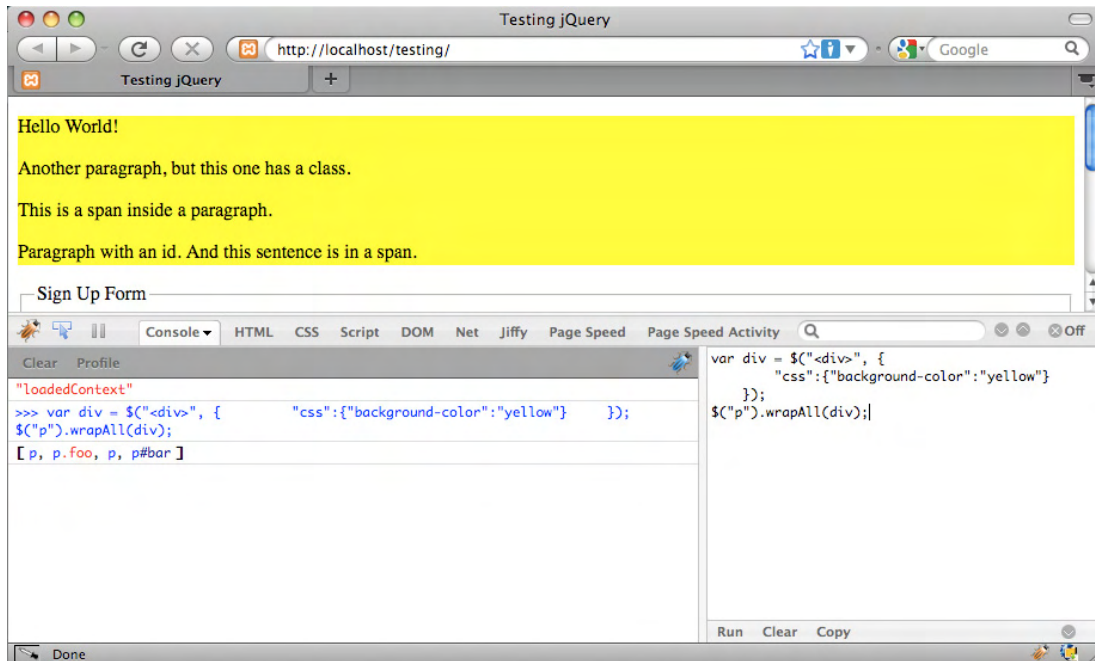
Testing jQuery

http://localhost/testing/

Google

Testing jQuery

Hello World!

Another paragraph, but this one has a class.

This is a span inside a paragraph.

Paragraph with an id. And this sentence is in a span.

Sign Up Form

Console HTML CSS Script DOM Net Jiffy Page Speed Page Speed Activity

Off

Clear Profile

"loadedContext"

>>> var div = $("<div>", { "css":{"background-color":"yellow"} }); $("p").wrapAll(div);

[ p, p.foo, p, p#bar ]

var div = $("<div>", {
"css":{"background-color":"yellow"}
});
$("p").wrapAll(div);

Run Clear Copy

Done